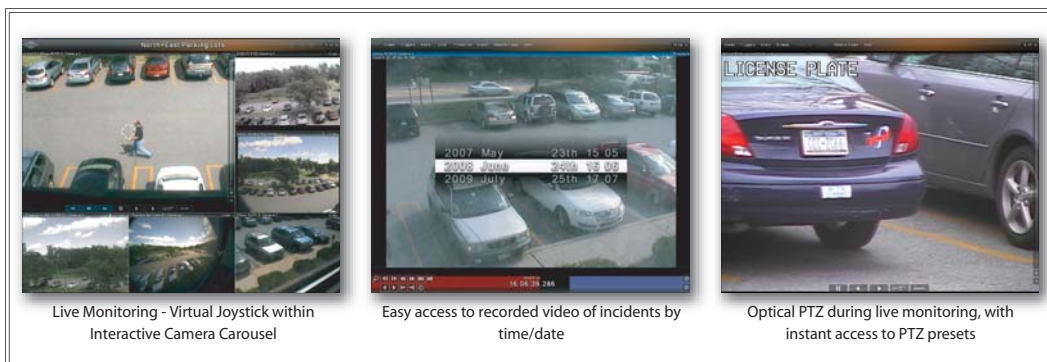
North+East Parking Lots

2007 May 23th 15 05
2008 June 24th 15 06
2009 July 25th 17 07

16 06 39 286

LICENSE PLATE

Live Monitoring - Virtual Joystick within Interactive Camera Carousel

Easy access to recorded video of incidents by time/date

Optical PTZ during live monitoring, with instant access to PTZ presets